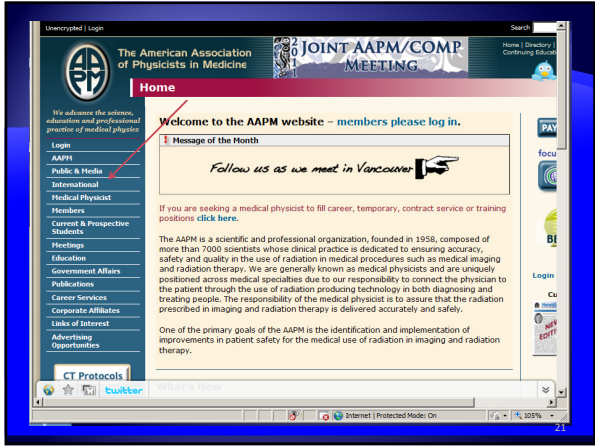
Unencrypted | Login

Search

AAPM

The American Association of Physicists in Medicine

JOINT AAPM/COMP MEETING

Home | Directory | Continuing Educati

Home

We advance the science, education and professional practice of medical physics

Login
AAPM
Public & Media
International
Medical Physicist
Members
Current & Prospective Students
Meetings
Education
Government Affairs
Publications
Career Services
Corporate Affiliates
Links of Interest
Advertising Opportunities

CT Protocols

Welcome to the AAPM website – members please log in.

Message of the Month

Follow us as we meet in Vancouver

If you are seeking a medical physicist to fill career, temporary, contract service or training positions click here.

The AAPM is a scientific and professional organization, founded in 1958, composed of more than 7000 scientists whose clinical practice is dedicated to ensuring accuracy, safety and quality in the use of radiation in medical procedures such as medical imaging and radiation therapy. We are generally known as medical physicists and are uniquely positioned across medical specialties due to our training to connect the physician to the patient through the use of radiation producing technology in both diagnosing and treating people. The responsibility of the medical physicist is to assure that the radiation prescribed in imaging and radiation therapy is delivered accurately and safely.

One of the primary goals of the AAPM is the identification and implementation of improvements in patient safety for the medical use of radiation in imaging and radiation therapy.

What's New

PAY

focu

Login

twitter

Internet | Protected Mode: On

105%

21